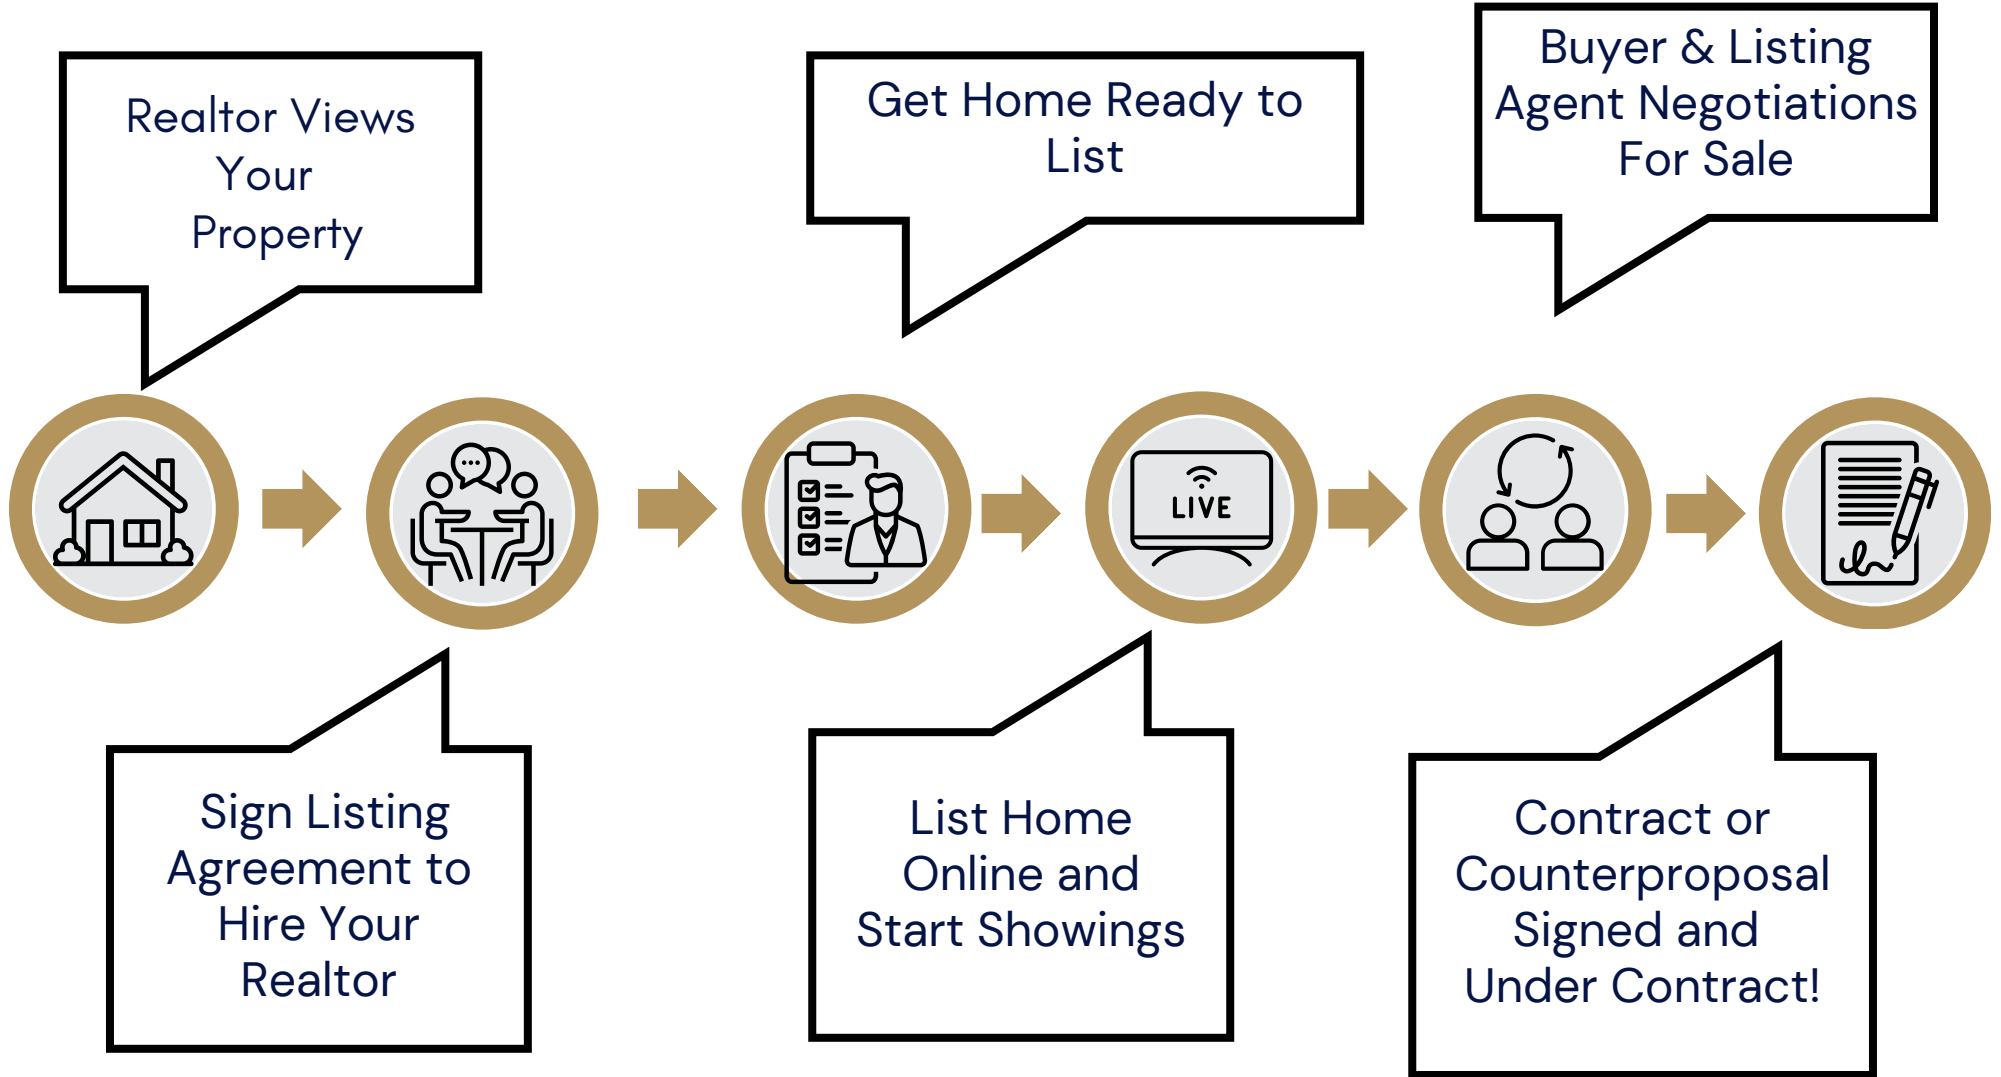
Realtor Views Your Property

Sign Listing Agreement to Hire Your Realtor

Get Home Ready to List

LIVE

List Home Online and Start Showings

Buyer & Listing Agent Negotiations For Sale

Contract or Counterproposal Signed and Under Contract!